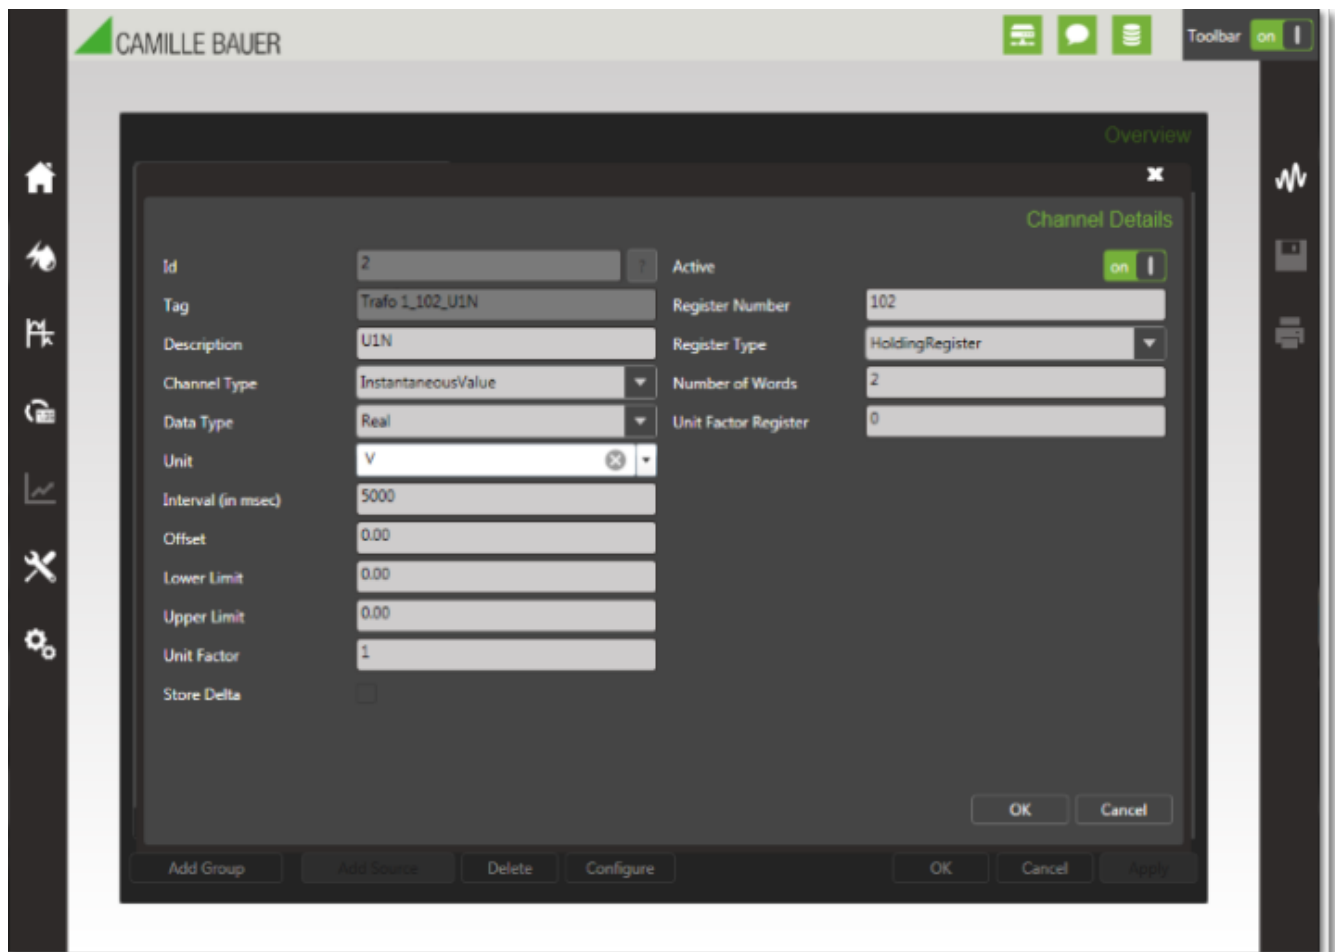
CAMILLE BAUER

Toolbar on

Overview

Channel Details

Id 2 ?

Tag Trafo 1_102_U1N

Description U1N

Channel Type InstantaneousValue

Data Type Real

Unit V

Interval (in msec) 5000

Offset 0.00

Lower Limit 0.00

Upper Limit 0.00

Unit Factor 1

Store Delta

Active on

Register Number 102

Register Type HoldingRegister

Number of Words 2

Unit Factor Register 0

OK Cancel

Add Group Add Source Delete Configure OK Cancel Apply